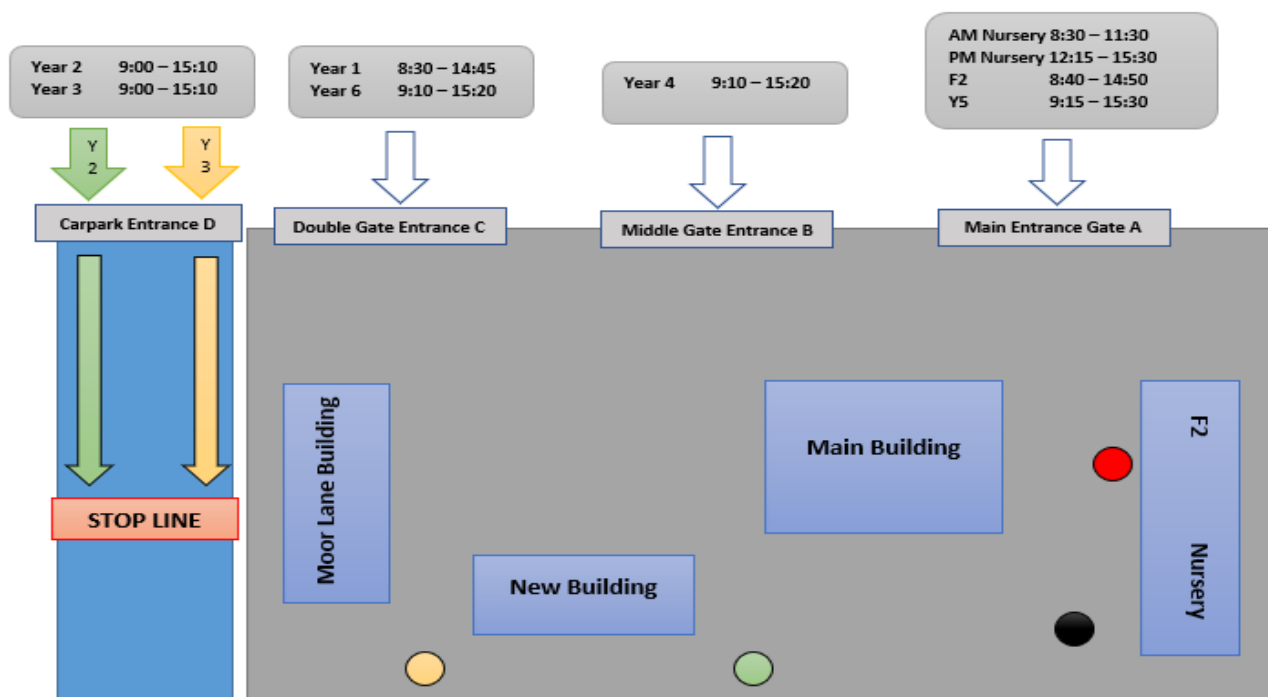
Year 2 9:00 – 15:10
Year 3 9:00 – 15:10

Year 1 8:30 – 14:45
Year 6 9:10 – 15:20

Year 4 9:10 – 15:20

AM Nursery 8:30 – 11:30
PM Nursery 12:15 – 15:30
F2 8:40 – 14:50
Y5 9:15 – 15:30

Y 2

Y 3

Carpark Entrance D

Double Gate Entrance C

Middle Gate Entrance B

Main Entrance Gate A

STOP LINE

Moor Lane Building

Main Building

F2

New Building

Nursery